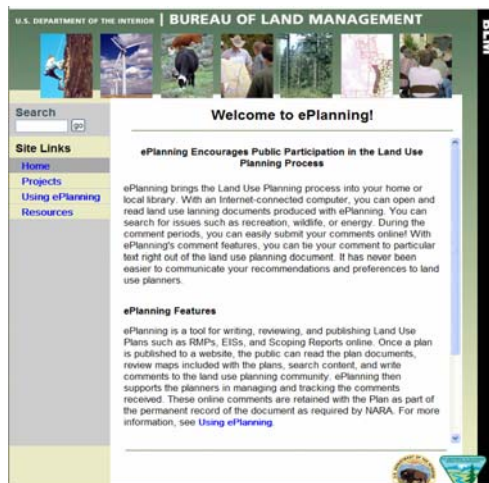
U.S. DEPARTMENT OF THE INTERIOR | BUREAU OF LAND MANAGEMENT

BLM

Search

go

Site Links

Home

Projects

Using ePlanning

Resources

Welcome to ePlanning!

ePlanning Encourages Public Participation in the Land Use Planning Process

ePlanning brings the Land Use Planning process into your home or local library. With an Internet-connected computer, you can open and read land use lanning documents produced with ePlanning. You can search for issues such as recreation, wildlife, or energy. During the comment periods, you can easily submit your comments online! With ePlanning's comment features, you can tie your comment to particular text right out of the land use planning document. It has never been easier to communicate your recommendations and preferences to land use planners.

ePlanning Features

ePlanning is a tool for writing, reviewing, and publishing Land Use Plans such as RMPs, EISs, and Scoping Reports online. Once a plan is published to a website, the public can read the plan documents, review maps included with the plans, search content, and write comments to the land use planning community. ePlanning then supports the planners in managing and tracking the comments received. These online comments are retained with the Plan as part of the permanent record of the document as required by NARA. For more information, see Using ePlanning.